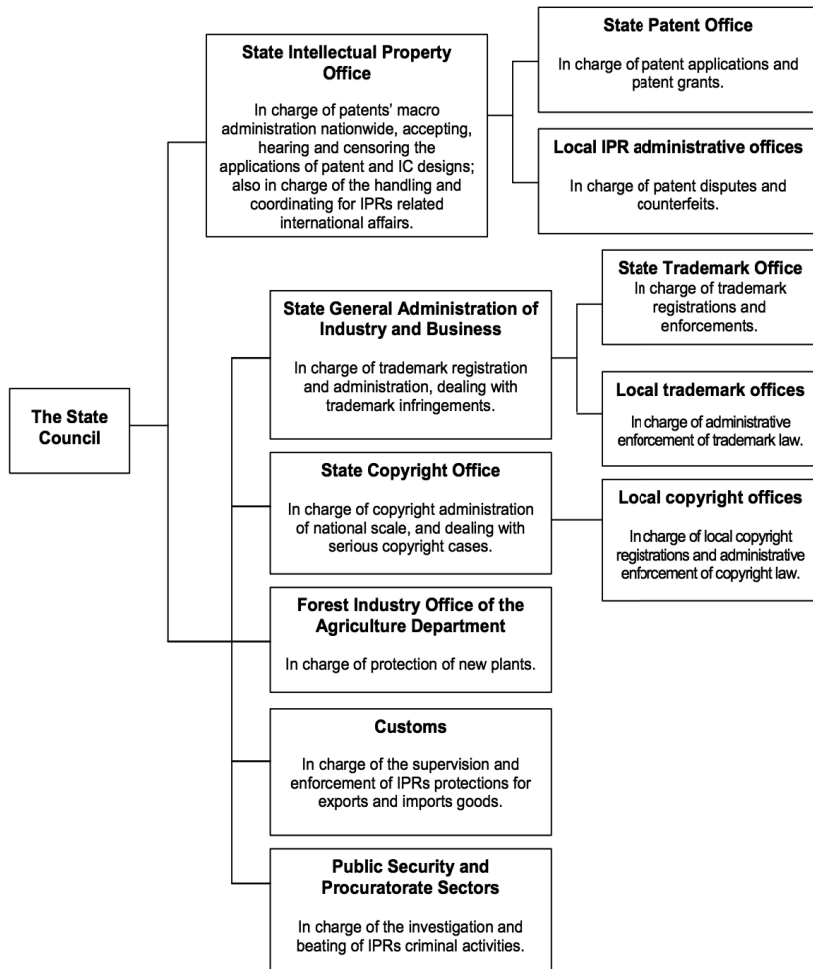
The State Council

State Intellectual Property Office

In charge of patents' macro administration nationwide, accepting, hearing and censoring the applications of patent and IC designs; also in charge of the handling and coordinating for IPRs related international affairs.

State Patent Office

In charge of patent applications and patent grants.

Local IPR administrative offices

In charge of patent disputes and counterfeits.

State General Administration of Industry and Business

In charge of trademark registration and administration, dealing with trademark infringements.

State Trademark Office
In charge of trademark registrations and enforcements.

Local trademark offices

In charge of administrative enforcement of trademark law.

State Copyright Office

In charge of copyright administration of national scale, and dealing with serious copyright cases.

Local copyright offices

In charge of local copyright registrations and administrative enforcement of copyright law.

Forest Industry Office of the Agriculture Department

In charge of protection of new plants.

Customs

In charge of the supervision and enforcement of IPRs protections for exports and imports goods.

Public Security and Procuratorate Sectors

In charge of the investigation and beating of IPRs criminal activities.